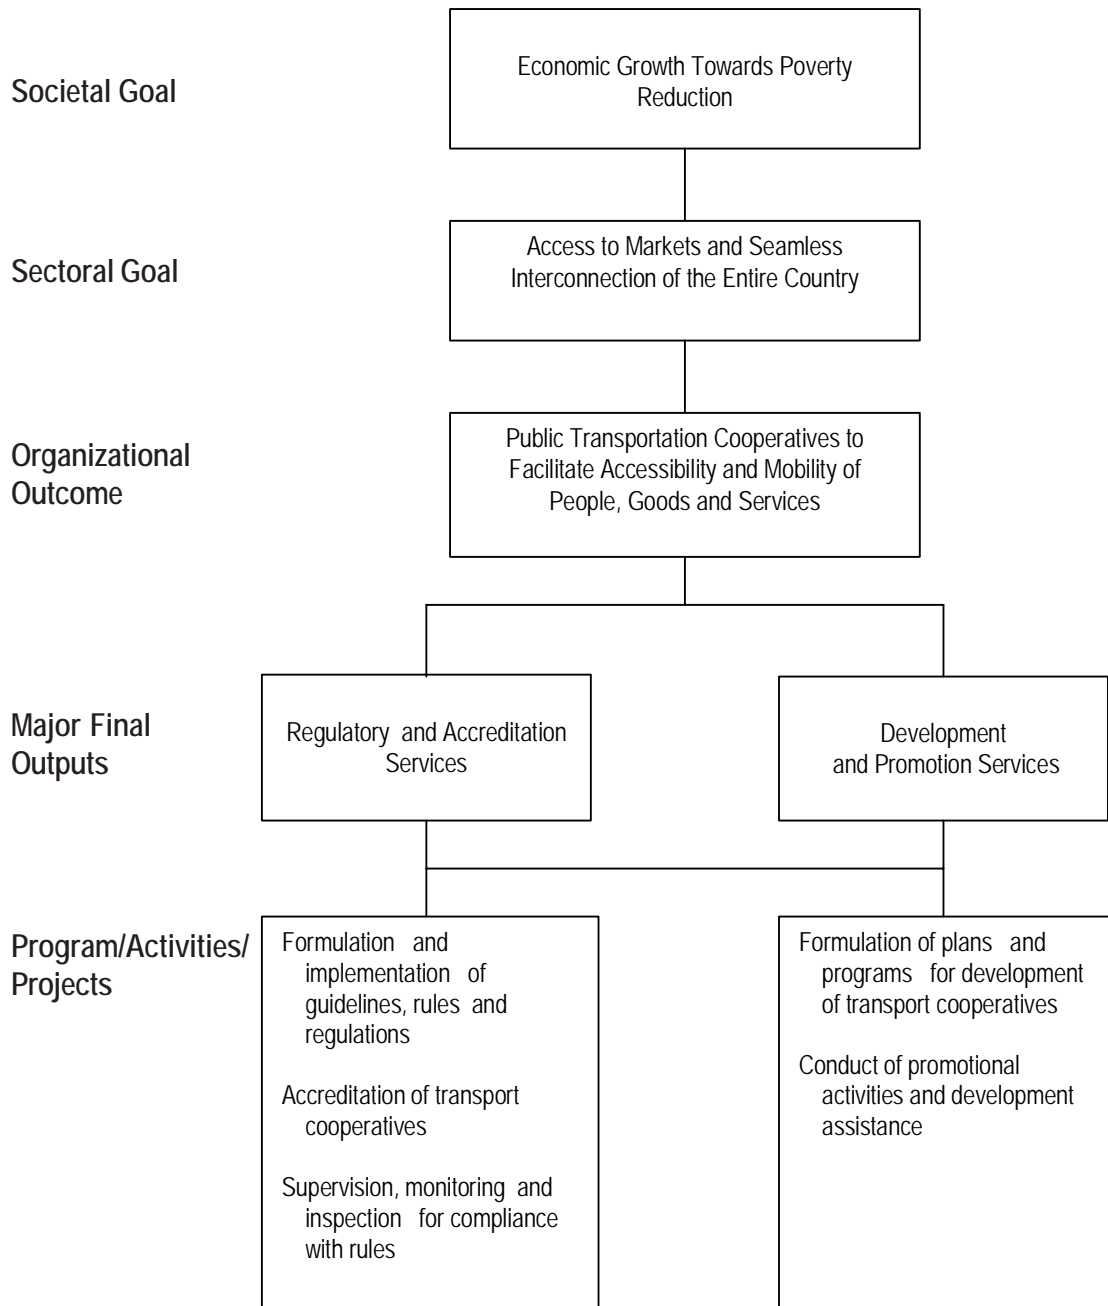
Societal Goal

Economic Growth Towards Poverty Reduction

Sectoral Goal

Access to Markets and Seamless Interconnection of the Entire Country

Organizational Outcome

Public Transportation Cooperatives to Facilitate Accessibility and Mobility of People, Goods and Services

Major Final Outputs

Regulatory and Accreditation Services

Development and Promotion Services

Program/Activities/ Projects

Formulation and implementation of guidelines, rules and regulations

Accreditation of transport cooperatives

Supervision, monitoring and inspection for compliance with rules

Formulation of plans and programs for development of transport cooperatives

Conduct of promotional activities and development assistance